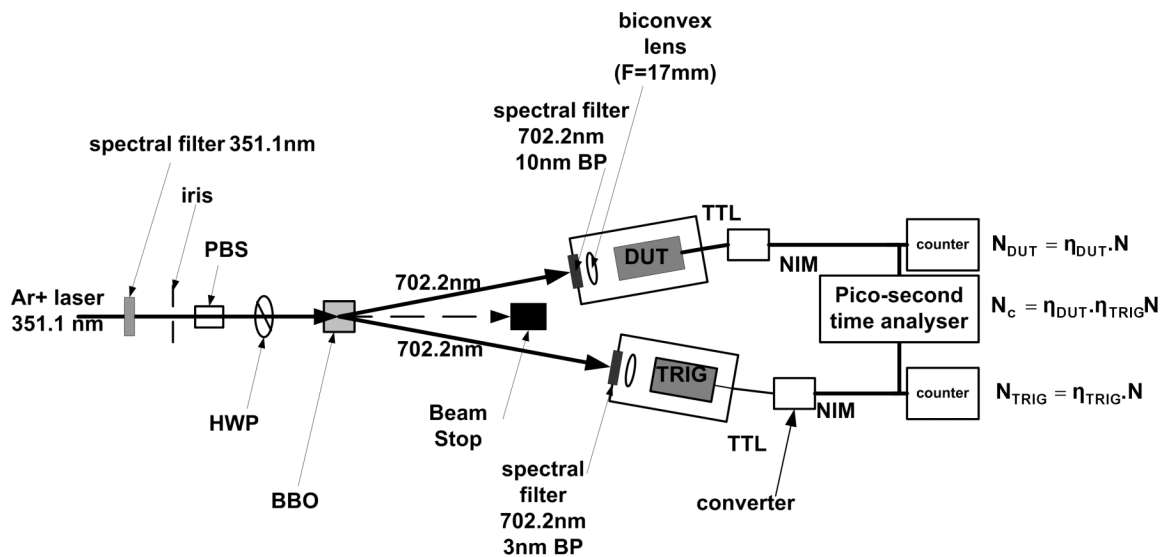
biconvex lens (F=17mm)

spectral filter 702.2nm 10nm BP

spectral filter 351.1nm

iris

PBS

Ar+ laser 351.1 nm

HWP

BBO

702.2nm

702.2nm

Beam Stop

DUT

TTL

NIM

TRIG

TTL

NIM

converter

spectral filter 702.2nm 3nm BP

counter

Pico-second time analyser

counter

$N_{DUT} = \eta_{DUT}.N$

$N_c = \eta_{DUT}.\eta_{TRIG}N$

$N_{TRIG} = \eta_{TRIG}.N$